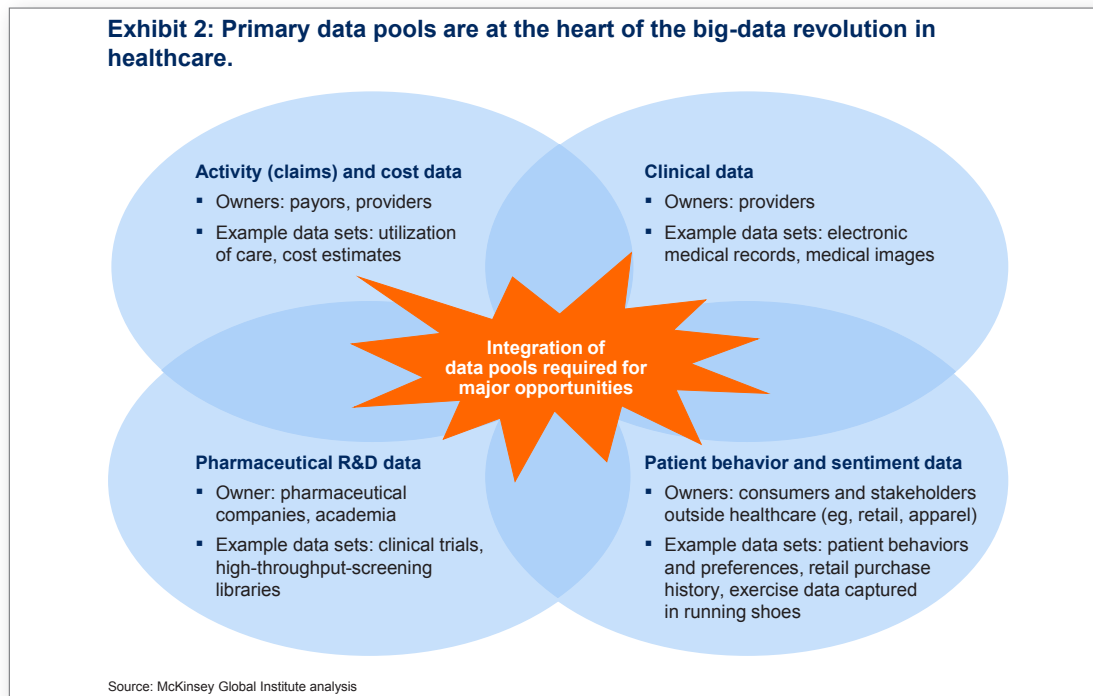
Exhibit 2: Primary data pools are at the heart of the big-data revolution in healthcare.

Activity (claims) and cost data
- Owners: payors, providers
- Example data sets: utilization of care, cost estimates

Clinical data
- Owners: providers
- Example data sets: electronic medical records, medical images

Integration of data pools required for major opportunities

Pharmaceutical R&D data
- Owner: pharmaceutical companies, academia
- Example data sets: clinical trials, high-throughput-screening libraries

Patient behavior and sentiment data
- Owners: consumers and stakeholders outside healthcare (eg, retail, apparel)
- Example data sets: patient behaviors and preferences, retail purchase history, exercise data captured in running shoes

Source: McKinsey Global Institute analysis